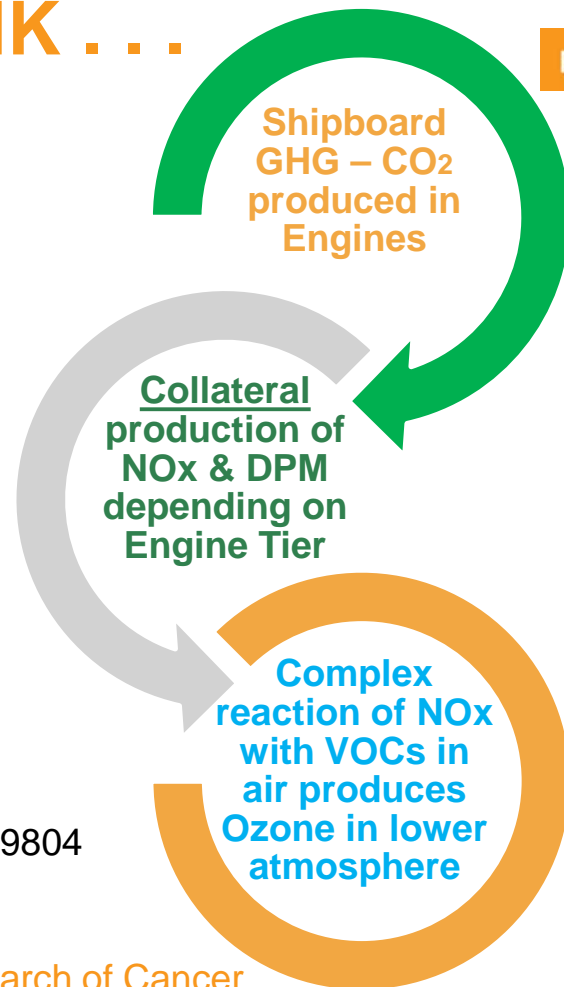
IK . . .

Shipboard GHG – $CO_2$ produced in Engines

Collateral production of NOx & DPM depending on Engine Tier

Complex reaction of NOx with VOCs in air produces Ozone in lower atmosphere

9804

arch of Cancer